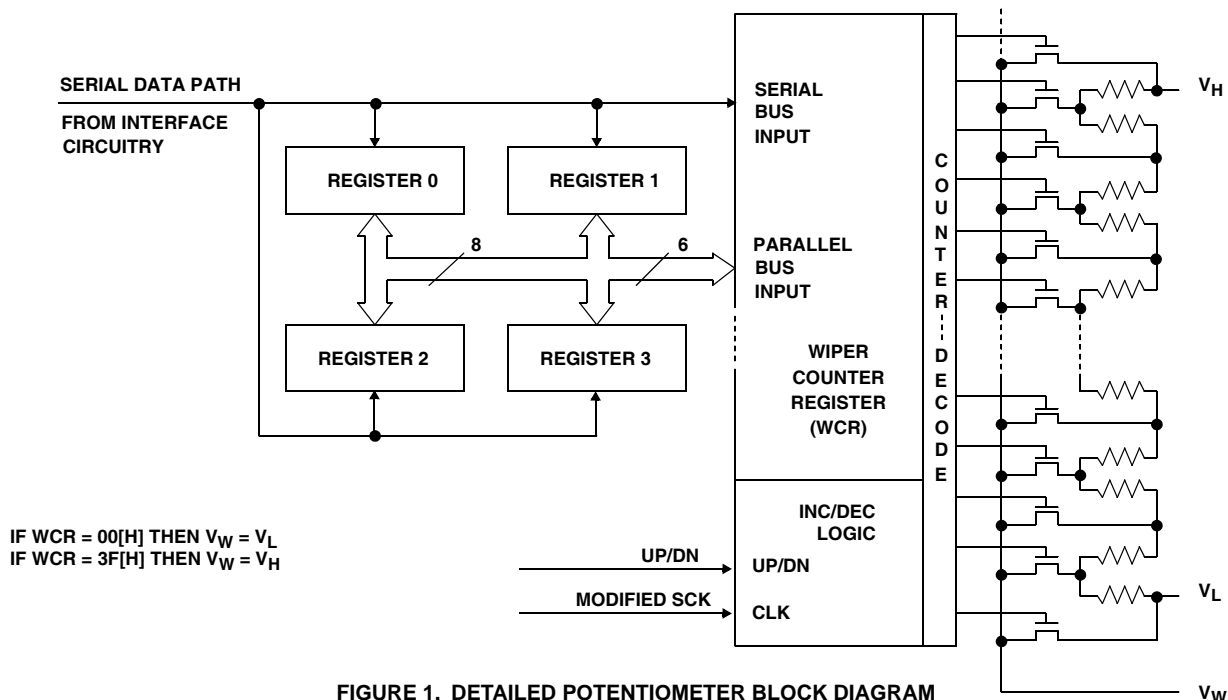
SERIAL DATA PATH

FROM INTERFACE CIRCUITRY

REGISTER 0

REGISTER 1

8

6

REGISTER 2

REGISTER 3

SERIAL BUS INPUT

PARALLEL BUS INPUT

WIPER COUNTER REGISTER (WCR)

C O U N T E R

D E C O D E

$V_H$

$V_L$

$V_W$

IF WCR = 00[H] THEN $V_W = V_L$
IF WCR = 3F[H] THEN $V_W = V_H$

INC/DEC LOGIC

UP/DN

UP/DN

MODIFIED SCK

CLK

FIGURE 1. DETAILED POTENTIOMETER BLOCK DIAGRAM